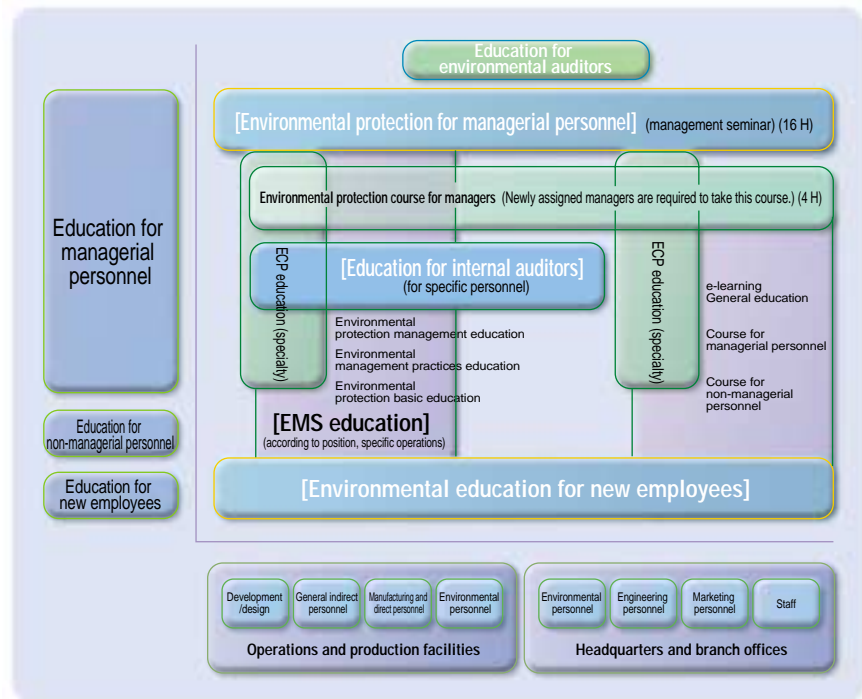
Education for environmental auditors

[Environmental protection for managerial personnel] (management seminar) (16 H)

Environmental protection course for managers (Newly assigned managers are required to take this course.) (4 H)

Education for managerial personnel

ECP education (specialty)

[Education for internal auditors] (for specific personnel)

Environmental protection management education

Environmental management practices education

Environmental protection basic education

[EMS education] (according to position, specific operations)

ECP education (specialty)

e-learning General education

Course for managerial personnel

Course for non-managerial personnel

Education for non-managerial personnel

Education for new employees

[Environmental education for new employees]

Development /design

General indirect personnel

Manufacturing and direct personnel

Environmental personnel

Operations and production facilities

Environmental personnel

Engineering personnel

Marketing personnel

Staff

Headquarters and branch offices